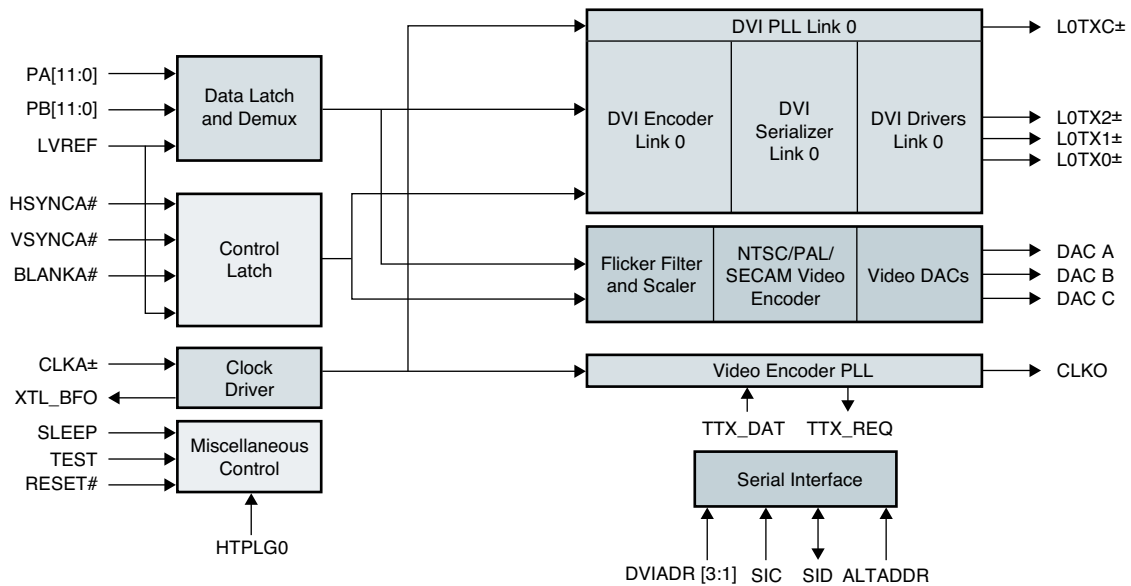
PA[11:0]
PB[11:0]
LVREF
Data Latch and Demux
HSYNCA#
VSYNCA#
BLANKA#
Control Latch
CLKA±
XTL_BFO
Clock Driver
SLEEP
TEST
RESET#
Miscellaneous Control
HTPLG0
DVI PLL Link 0
DVI Encoder Link 0
DVI Serializer Link 0
DVI Drivers Link 0
L0TXC±
L0TX2±
L0TX1±
L0TX0±
Flicker Filter and Scaler
NTSC/PAL/ SECAM Video Encoder
Video DACs
DAC A
DAC B
DAC C
Video Encoder PLL
CLKO
TTX_DAT
TTX_REQ
Serial Interface
DVIADR [3:1]
SIC
SID
ALTADDR